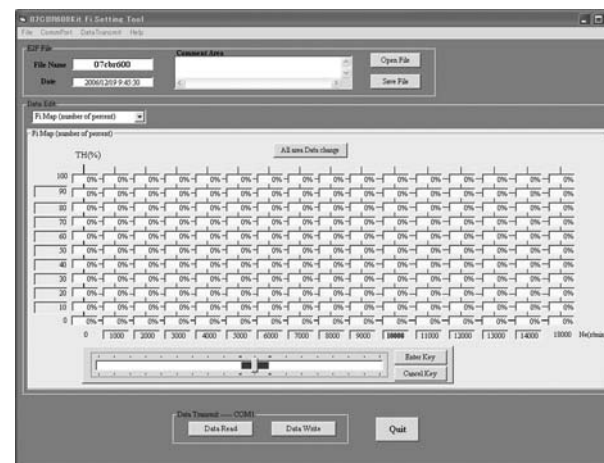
07CBR600Kit Fi Setting Tool
File CommPort DataTransmit Help

E2P File
File Name 07cbr600
Date 2006/12/09 9:45:30
Comment Area
Open File
Save File

Data Edit
Fi Map (number of percent)
Fi Map (number of percent)

TH(%)
All area Data change

| TH(%) | | | | | | | | | | | | | | | |
|---|---|---|---|---|---|---|---|---|---|---|---|---|---|---|---|
| 100 | 0% | 0% | 0% | 0% | 0% | 0% | 0% | 0% | 0% | 0% | 0% | 0% | 0% | 0% | 0% |
| 90 | 0% | 0% | 0% | 0% | 0% | 0% | 0% | 0% | 0% | 0% | 0% | 0% | 0% | 0% | 0% |
| 80 | 0% | 0% | 0% | 0% | 0% | 0% | 0% | 0% | 0% | 0% | 0% | 0% | 0% | 0% | 0% |
| 70 | 0% | 0% | 0% | 0% | 0% | 0% | 0% | 0% | 0% | 0% | 0% | 0% | 0% | 0% | 0% |
| 60 | 0% | 0% | 0% | 0% | 0% | 0% | 0% | 0% | 0% | 0% | 0% | 0% | 0% | 0% | 0% |
| 50 | 0% | 0% | 0% | 0% | 0% | 0% | 0% | 0% | 0% | 0% | 0% | 0% | 0% | 0% | 0% |
| 40 | 0% | 0% | 0% | 0% | 0% | 0% | 0% | 0% | 0% | 0% | 0% | 0% | 0% | 0% | 0% |
| 30 | 0% | 0% | 0% | 0% | 0% | 0% | 0% | 0% | 0% | 0% | 0% | 0% | 0% | 0% | 0% |
| 20 | 0% | 0% | 0% | 0% | 0% | 0% | 0% | 0% | 0% | 0% | 0% | 0% | 0% | 0% | 0% |
| 10 | 0% | 0% | 0% | 0% | 0% | 0% | 0% | 0% | 0% | 0% | 0% | 0% | 0% | 0% | 0% |
| 0 | 0% | 0% | 0% | 0% | 0% | 0% | 0% | 0% | 0% | 0% | 0% | 0% | 0% | 0% | 0% |

0 1000 2000 3000 4000 5000 6000 7000 8000 9000 10000 11000 12000 13000 14000 15000 Ne(rpm)

Enter Key
Cancel Key

Data Transmit — COM1
Data Read
Data Write
Quit